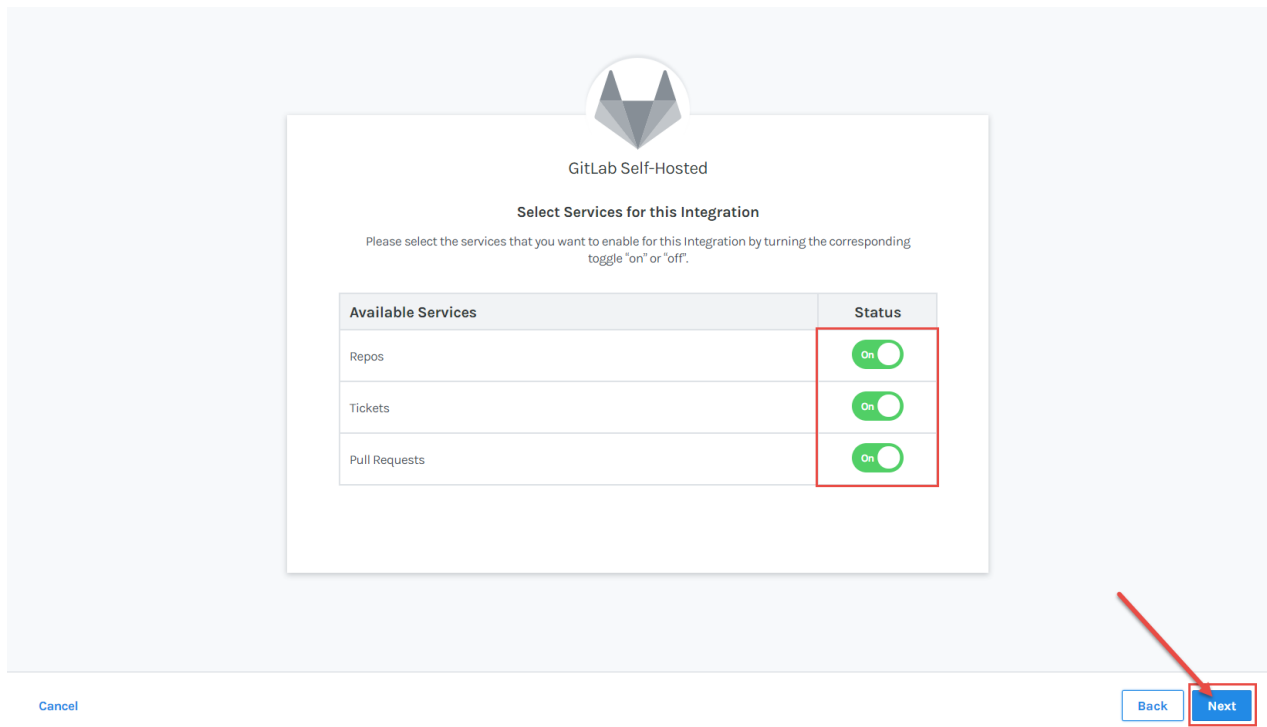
GitLab Self-Hosted

Select Services for this Integration

Please select the services that you want to enable for this Integration by turning the corresponding toggle "on" or "off".

| Available Services | Status |
|---|---|
| Repos | On |
| Tickets | On |
| Pull Requests | On |

Cancel

Back

Next